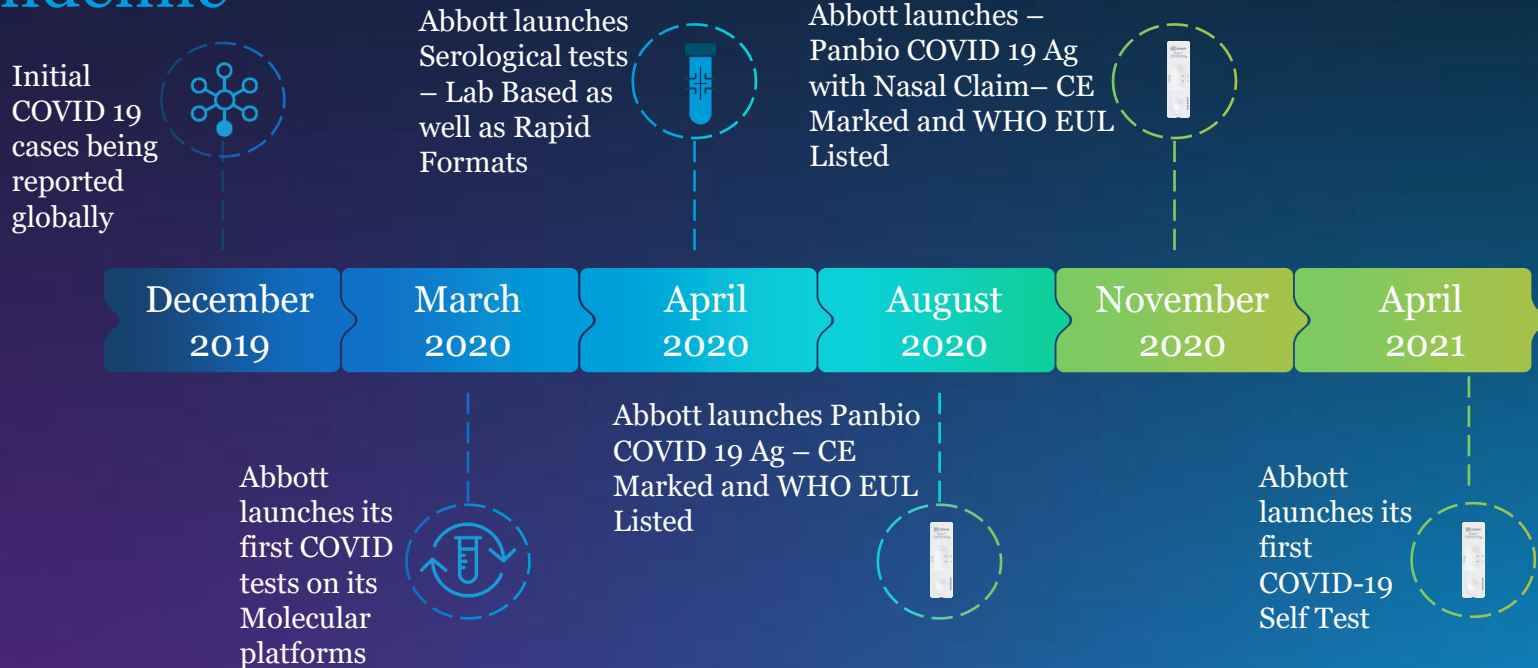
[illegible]ndemic

Initial COVID 19 cases being reported globally

Abbott launches Serological tests – Lab Based as well as Rapid Formats

Abbott launches – Panbio COVID 19 Ag with Nasal Claim– CE Marked and WHO EUL Listed

December 2019

March 2020

April 2020

August 2020

November 2020

April 2021

Abbott launches its first COVID tests on its Molecular platforms

Abbott launches Panbio COVID 19 Ag – CE Marked and WHO EUL Listed

Abbott launches its first COVID-19 Self Test